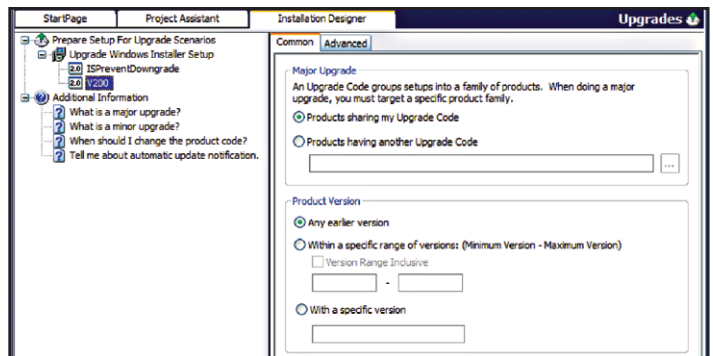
StartPage | Project Assistant | Installation Designer | Upgrades

Prepare Setup For Upgrade Scenarios
Upgrade Windows Installer Setup
2.0 ISPreventDowngrade
2.0 V200
Additional Information
What is a major upgrade?
What is a minor upgrade?
When should I change the product code?
Tell me about automatic update notification.

Common | Advanced

Major Upgrade
An Upgrade Code groups setups into a family of products. When doing a major upgrade, you must target a specific product family.
Products sharing my Upgrade Code
Products having another Upgrade Code
...

Product Version
Any earlier version
Within a specific range of versions: (Minimum Version - Maximum Version)
Version Range Inclusive
-
With a specific version